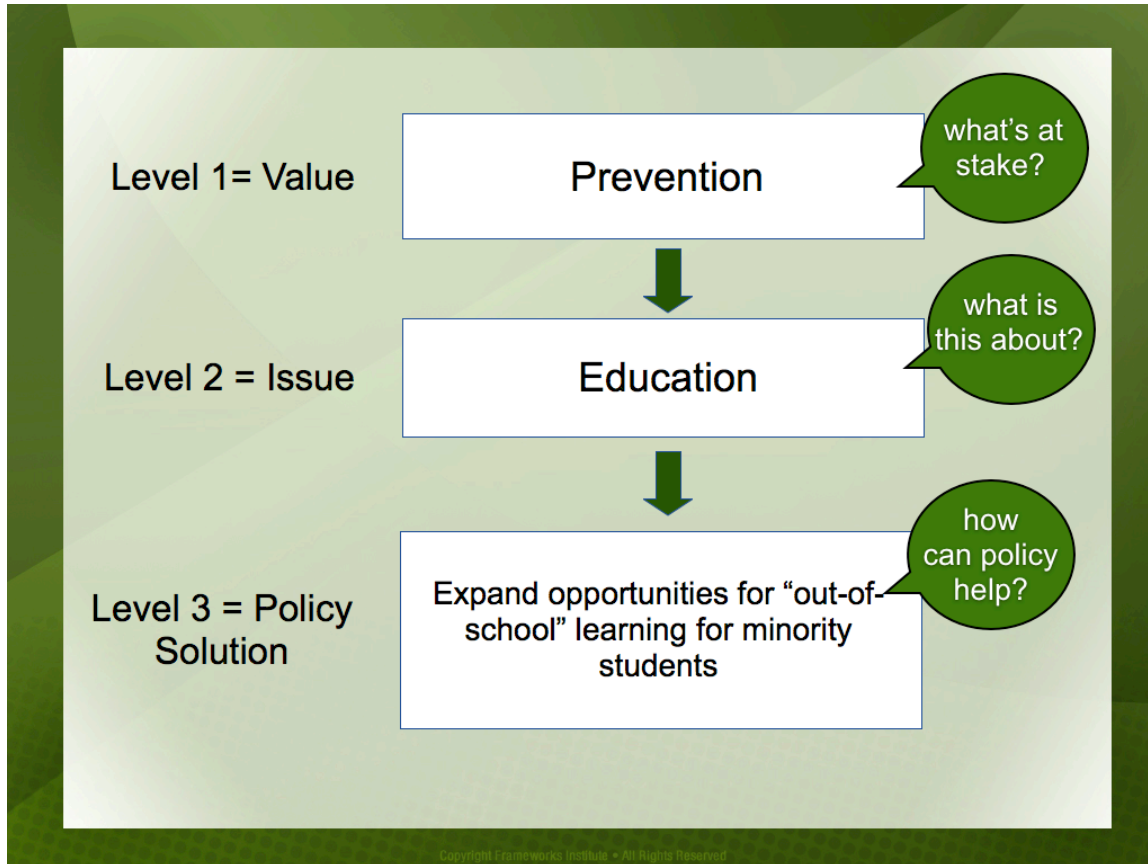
Level 1= Value

Prevention

what's at stake?

Level 2 = Issue

Education

what is this about?

Level 3 = Policy Solution

Expand opportunities for "out-of-school" learning for minority students

how can policy help?

Copyright Frameworks Institute • All Rights Reserved